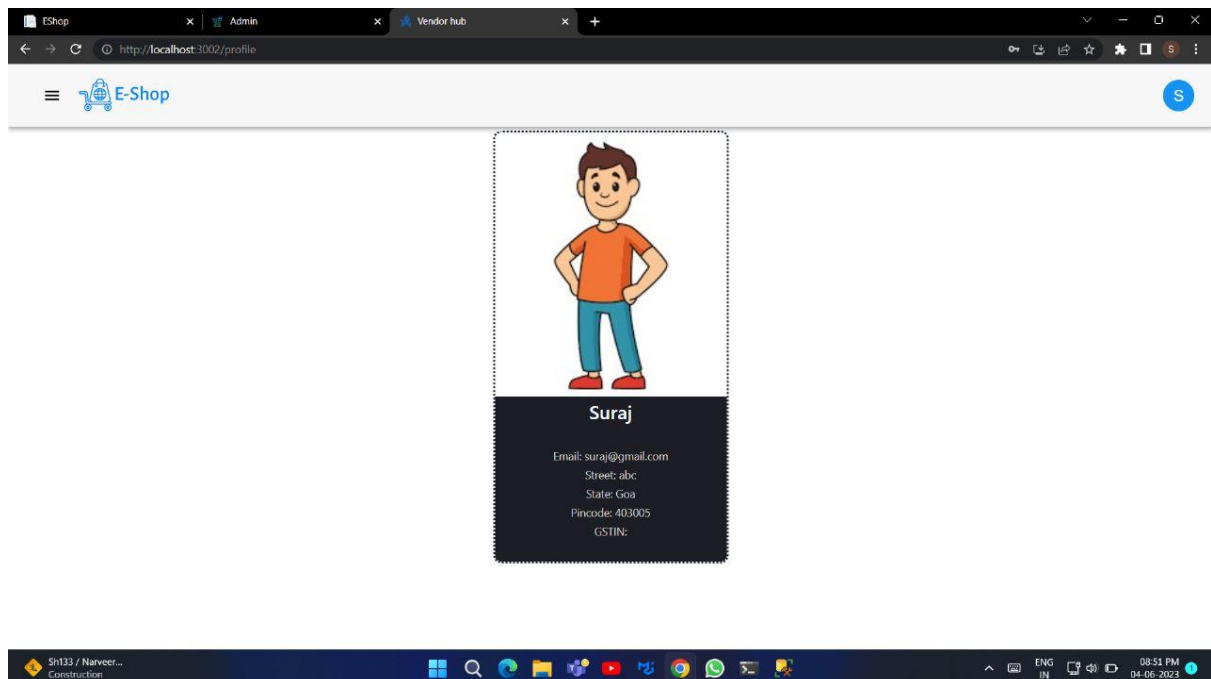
EShop
Admin
Vendor hub
http://localhost:3002/profile
S

E-Shop
S

Suraj

Email: suraj@gmail.com
Street: abc
State: Goa
Pincode: 403005
GSTIN:

Sh133 / Narveer...
Construction
ENG
IN
08:51 PM
04-06-2023